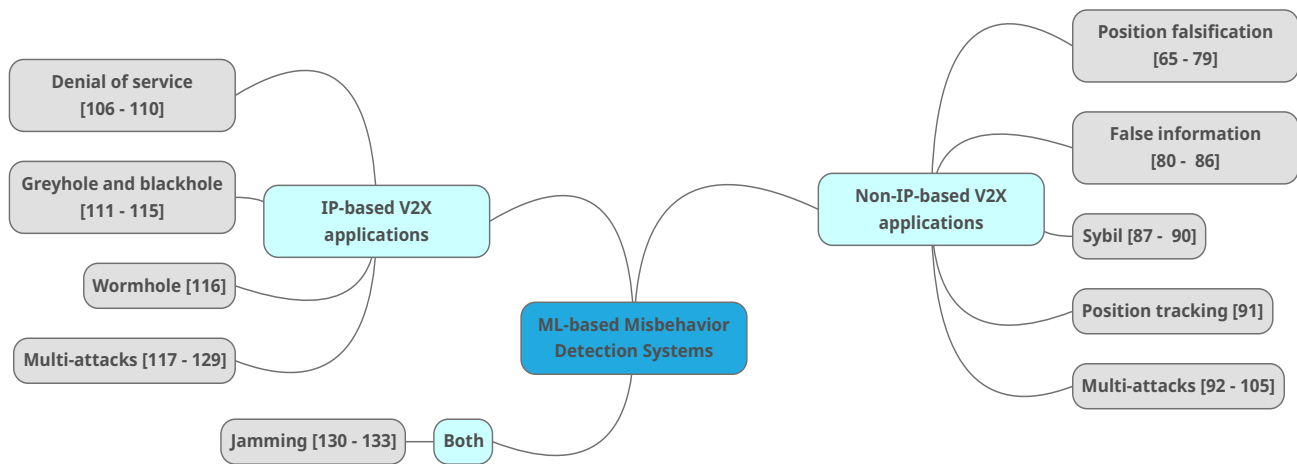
ML-based Misbehavior Detection Systems

IP-based V2X applications

Denial of service [106 - 110]

Greyhole and blackhole [111 - 115]

Wormhole [116]

Multi-attacks [117 - 129]

Non-IP-based V2X applications

Position falsification [65 - 79]

False information [80 - 86]

Sybil [87 - 90]

Position tracking [91]

Multi-attacks [92 - 105]

Both

Jamming [130 - 133]